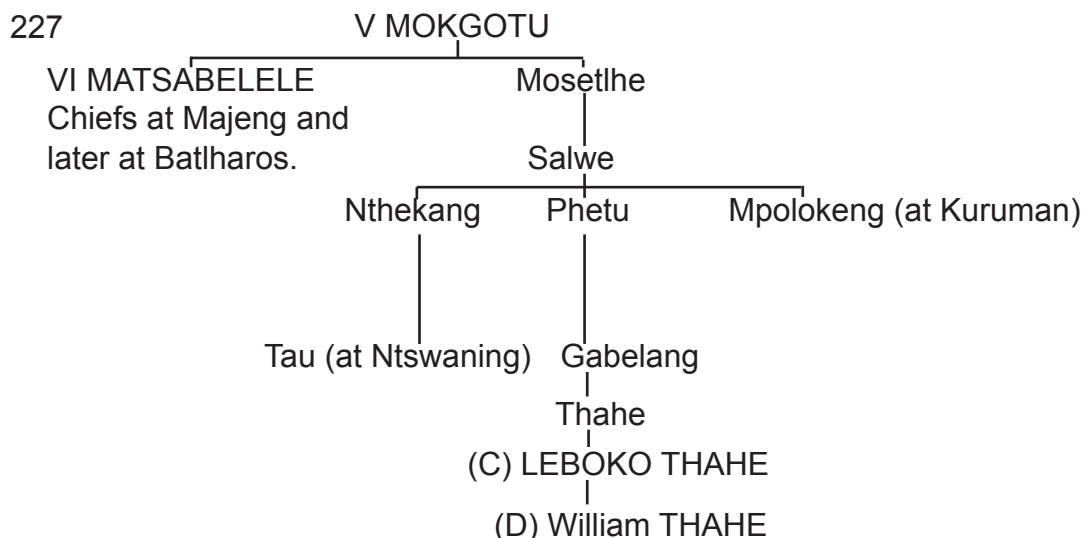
227

V MOKGOTU

VI MATSABELELE
Chiefs at Majeng and later at Batlharos.

Mosetlhe

Salwe

Nthekang

Phetu

Mpolokeng (at Kuruman)

Tau (at Ntswaning)

Gabelang

Thahe

(C) LEBOKO THAHE

(D) William THAHE